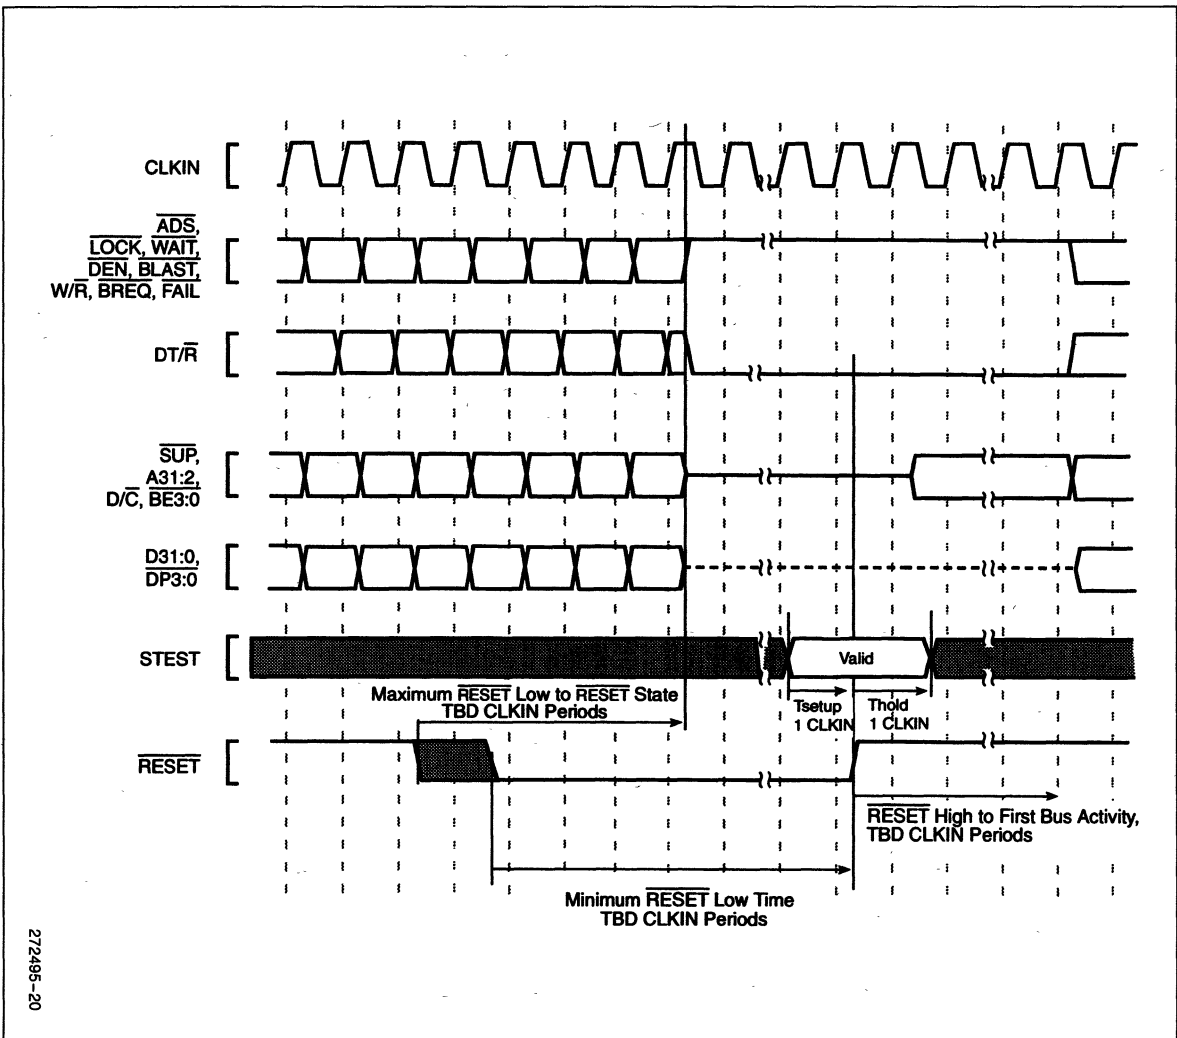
CLKIN

$\overline{ADS}$, $\overline{LOCK}$, $\overline{WAIT}$, $\overline{DEN}$, $\overline{BLAST}$, W/$\overline{R}$, $\overline{BREQ}$, $\overline{FAIL}$

DT/$\overline{R}$

$\overline{SUP}$, A31:2, D/$\overline{C}$, $\overline{BE3:0}$

D31:0, $\overline{DP3:0}$

STEST

Valid

Maximum $\overline{RESET}$ Low to $\overline{RESET}$ State TBD CLKIN Periods

Tsetup 1 CLKIN

Thold 1 CLKIN

$\overline{RESET}$

$\overline{RESET}$ High to First Bus Activity, TBD CLKIN Periods

Minimum $\overline{RESET}$ Low Time TBD CLKIN Periods

272495–20